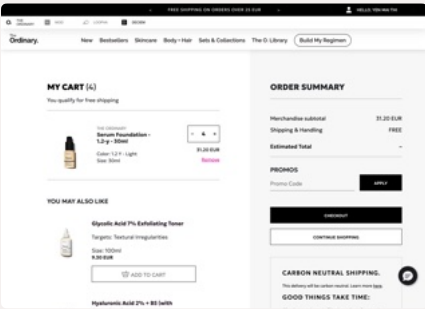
The Ordinary. NIOD LEARN DECIEM

FREE SHIPPING ON ORDERS OVER 25 EUR

HELLO, YOU HAN TRI

The Ordinary.

New Bestsellers Skincare Body + Hair Sets & Collections The O. Library Build My Regimen

MY CART (4)

You qualify for free shipping

THE ORDINARY
Serum Foundation - 1.2-y - 30ml

Color: 1.2-Y - Light
Size: 30ml

- 4 +

31.20 EUR
Remove

YOU MAY ALSO LIKE

Glycolic Acid 7% Exfoliating Toner

Targets: Textural Irregularities

Size: 100ml
9.50 EUR

ADD TO CART

Hyaluronic Acid 2% + B5 (with

ORDER SUMMARY

Merchandise subtotal 31.20 EUR
Shipping & Handling FREE
Estimated Total -

PROMOS
Promo Code APPLY

CHECKOUT

CONTINUE SHOPPING

CARBON NEUTRAL SHIPPING.
This delivery will be carbon neutral. Learn more here.

GOOD THINGS TAKE TIME: